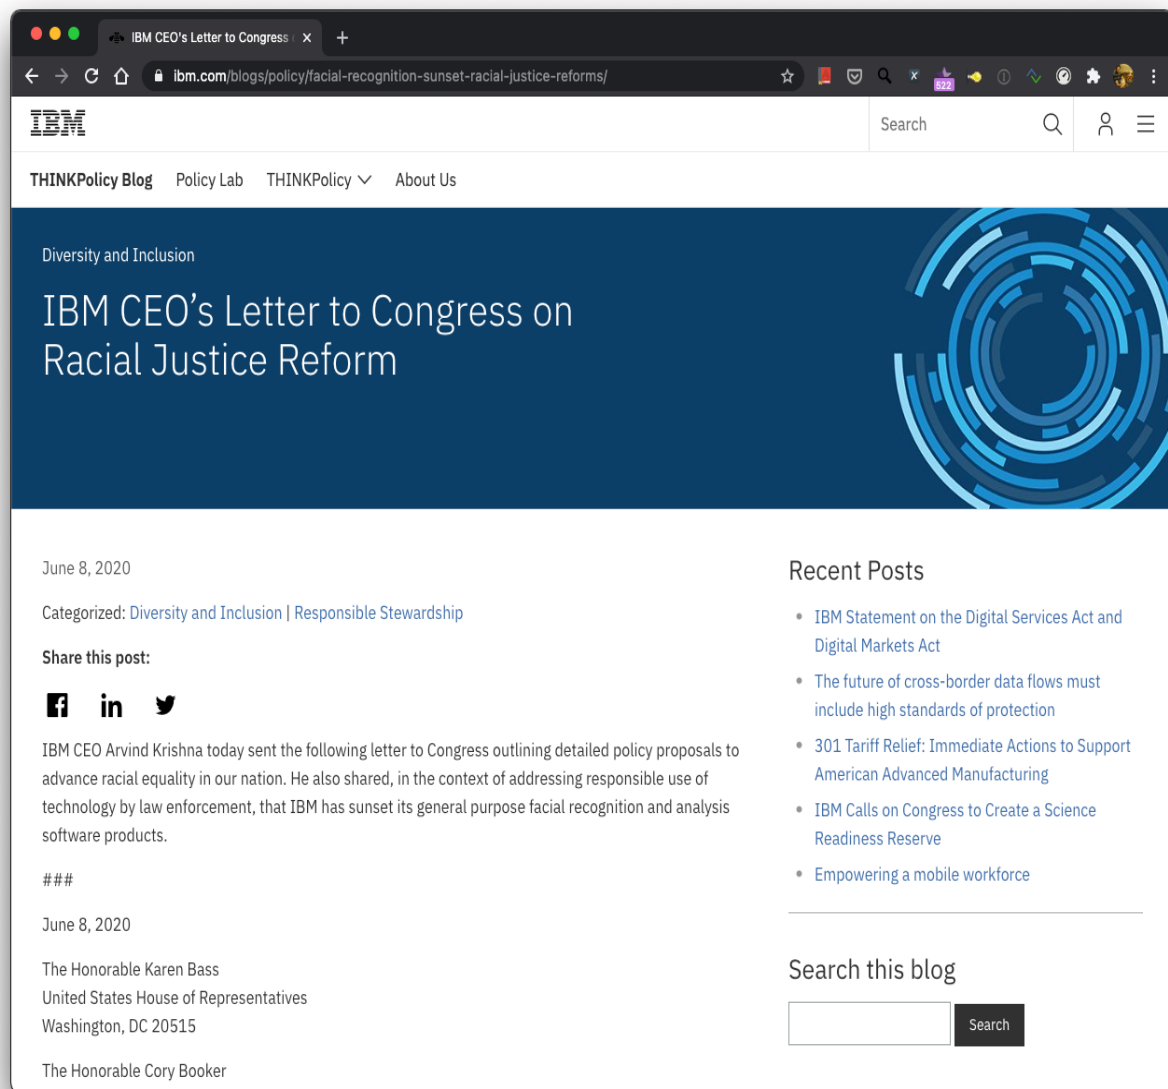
IBM CEO's Letter to Congress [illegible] ×
+
ibm.com/blogs/policy/facial-recognition-sunset-racial-justice-reforms/
522

IBM

Search

THINKPolicy Blog Policy Lab THINKPolicy About Us

Diversity and Inclusion

IBM CEO's Letter to Congress on Racial Justice Reform

June 8, 2020

Categorized: Diversity and Inclusion | Responsible Stewardship

Share this post:

IBM CEO Arvind Krishna today sent the following letter to Congress outlining detailed policy proposals to advance racial equality in our nation. He also shared, in the context of addressing responsible use of technology by law enforcement, that IBM has sunset its general purpose facial recognition and analysis software products.

###

June 8, 2020

The Honorable Karen Bass
United States House of Representatives
Washington, DC 20515

The Honorable Cory Booker

Recent Posts

- IBM Statement on the Digital Services Act and Digital Markets Act
- The future of cross-border data flows must include high standards of protection
- 301 Tariff Relief: Immediate Actions to Support American Advanced Manufacturing
- IBM Calls on Congress to Create a Science Readiness Reserve
- Empowering a mobile workforce

Search this blog

Search